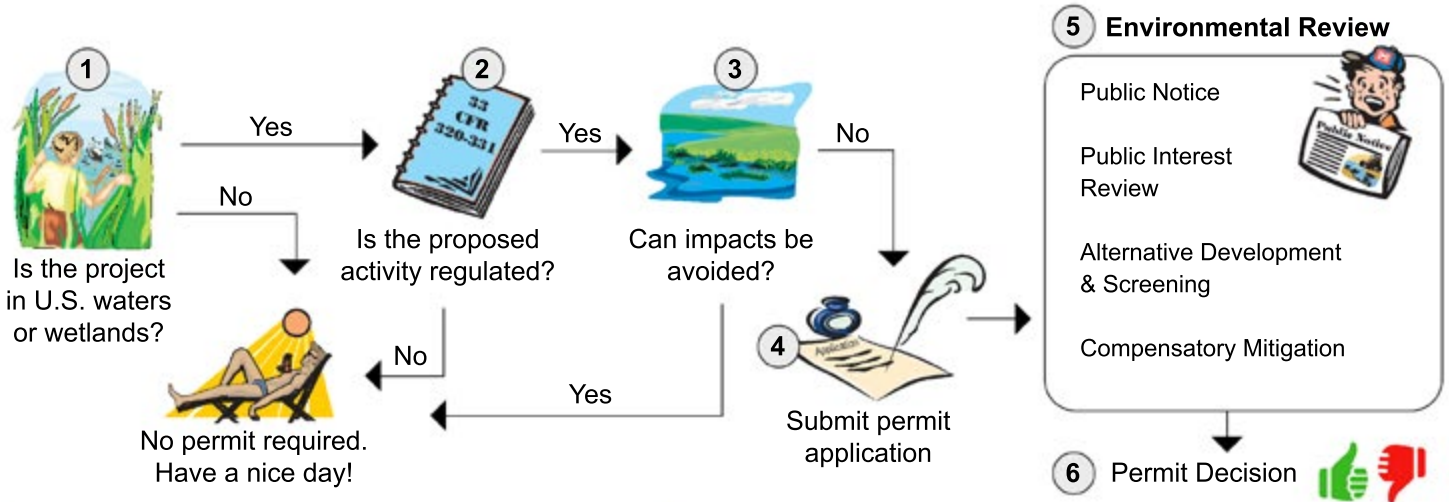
1

Is the project in U.S. waters or wetlands?

Yes

No

2

33 CFR 320-331

Is the proposed activity regulated?

Yes

No

3

Can impacts be avoided?

No

Yes

No permit required. Have a nice day!

4

Application

Submit permit application

5 Environmental Review

Public Notice

Public Interest Review

Alternative Development & Screening

Compensatory Mitigation

Public Notice

6 Permit Decision